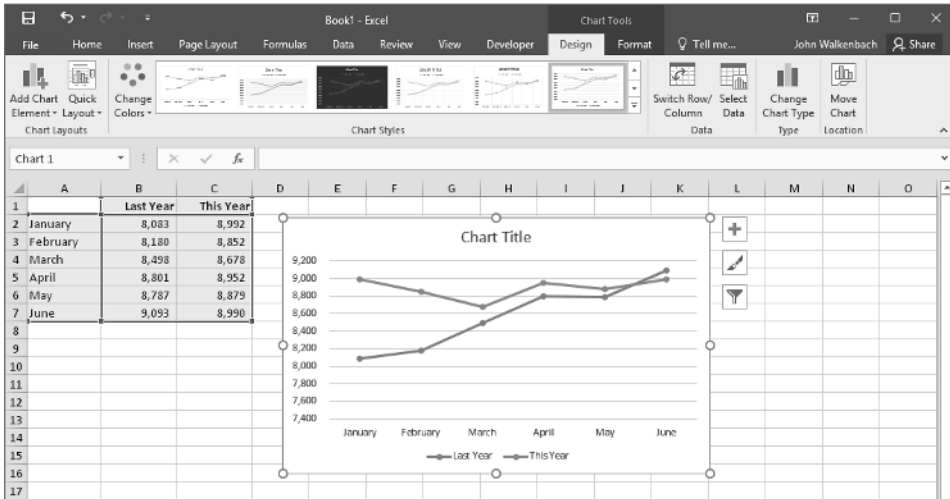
Book1 - Excel

Chart Tools

File Home Insert Page Layout Formulas Data Review View Developer Design Format Tell me... John Walkenbach Share

Add Chart Element Quick Layout Change Colors Chart Layouts Chart Styles Switch Row/ Column Select Data Data Change Chart Type Type Move Chart Location

Chart 1 $f_x$

| | A | B | C |
|---|---|---|---|
| 1 | | Last Year | This Year |
| 2 | January | 8,083 | 8,992 |
| 3 | February | 8,180 | 8,852 |
| 4 | March | 8,498 | 8,678 |
| 5 | April | 8,801 | 8,952 |
| 6 | May | 8,787 | 8,879 |
| 7 | June | 9,093 | 8,990 |
| 8 | | | |
| 9 | | | |
| 10 | | | |
| 11 | | | |
| 12 | | | |
| 13 | | | |
| 14 | | | |
| 15 | | | |
| 16 | | | |
| 17 | | | |

D E F G H I J K L M N O

Chart Title

9,200
9,000
8,800
8,600
8,400
8,200
8,000
7,800
7,600
7,400

January February March April May June

Last Year This Year